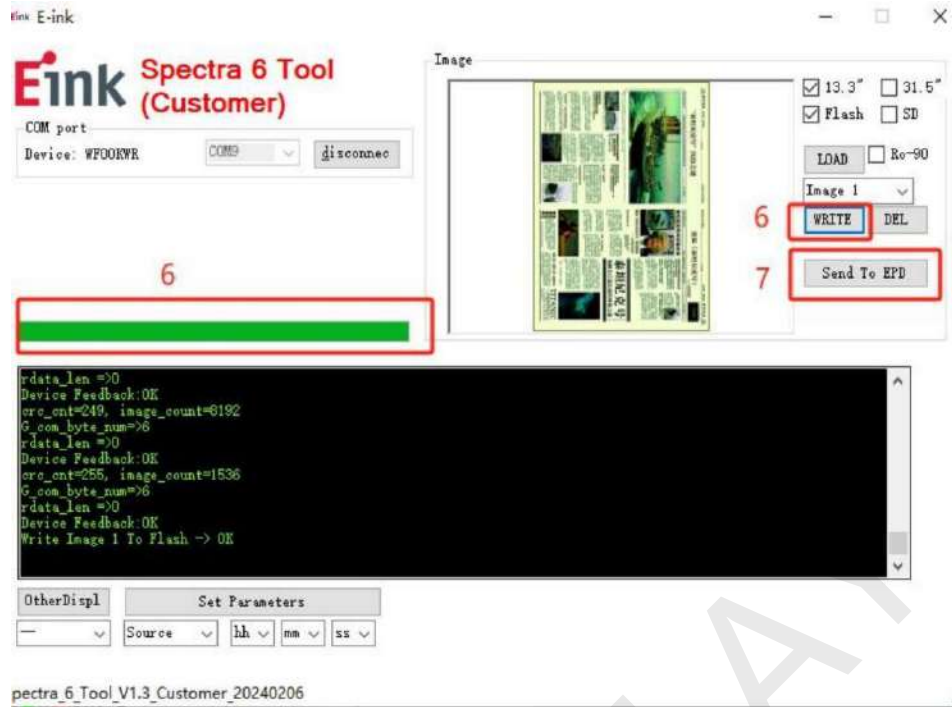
Eink E-ink

Eink Spectra 6 Tool (Customer)

COM port

Device: WFOOKWR

COM9

disconnec

Image

13.3"

31.5"

Flash

SD

LOAD

Ro-90

Image 1

6

WRITE

DEL

7

Send To EPD

6

rdata_len =>0
Device Feedback:OK
crc_cnt=249, image_count=8192
G_com_byte_num=>6
rdata_len =>0
Device Feedback:OK
crc_cnt=255, image_count=1536
G_com_byte_num=>6
rdata_len =>0
Device Feedback:OK
Write Image 1 To Flash -> OK

OtherDispl

Set Parameters

—

Source

hh

mm

ss

pectra_6_Tool_V1.3_Customer_20240206